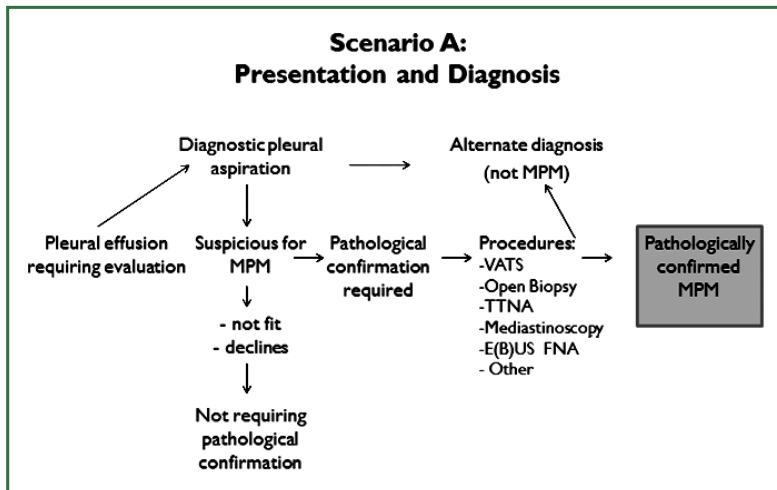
Scenario A:
Presentation and Diagnosis

Pleural effusion requiring evaluation

Diagnostic pleural aspiration

Alternate diagnosis (not MPM)

Suspicious for MPM

- not fit
- declines

Not requiring pathological confirmation

Pathological confirmation required

Procedures:
-VATS
-Open Biopsy
-TTNA
-Mediastinoscopy
-E(B)US FNA
- Other

Pathologically confirmed MPM